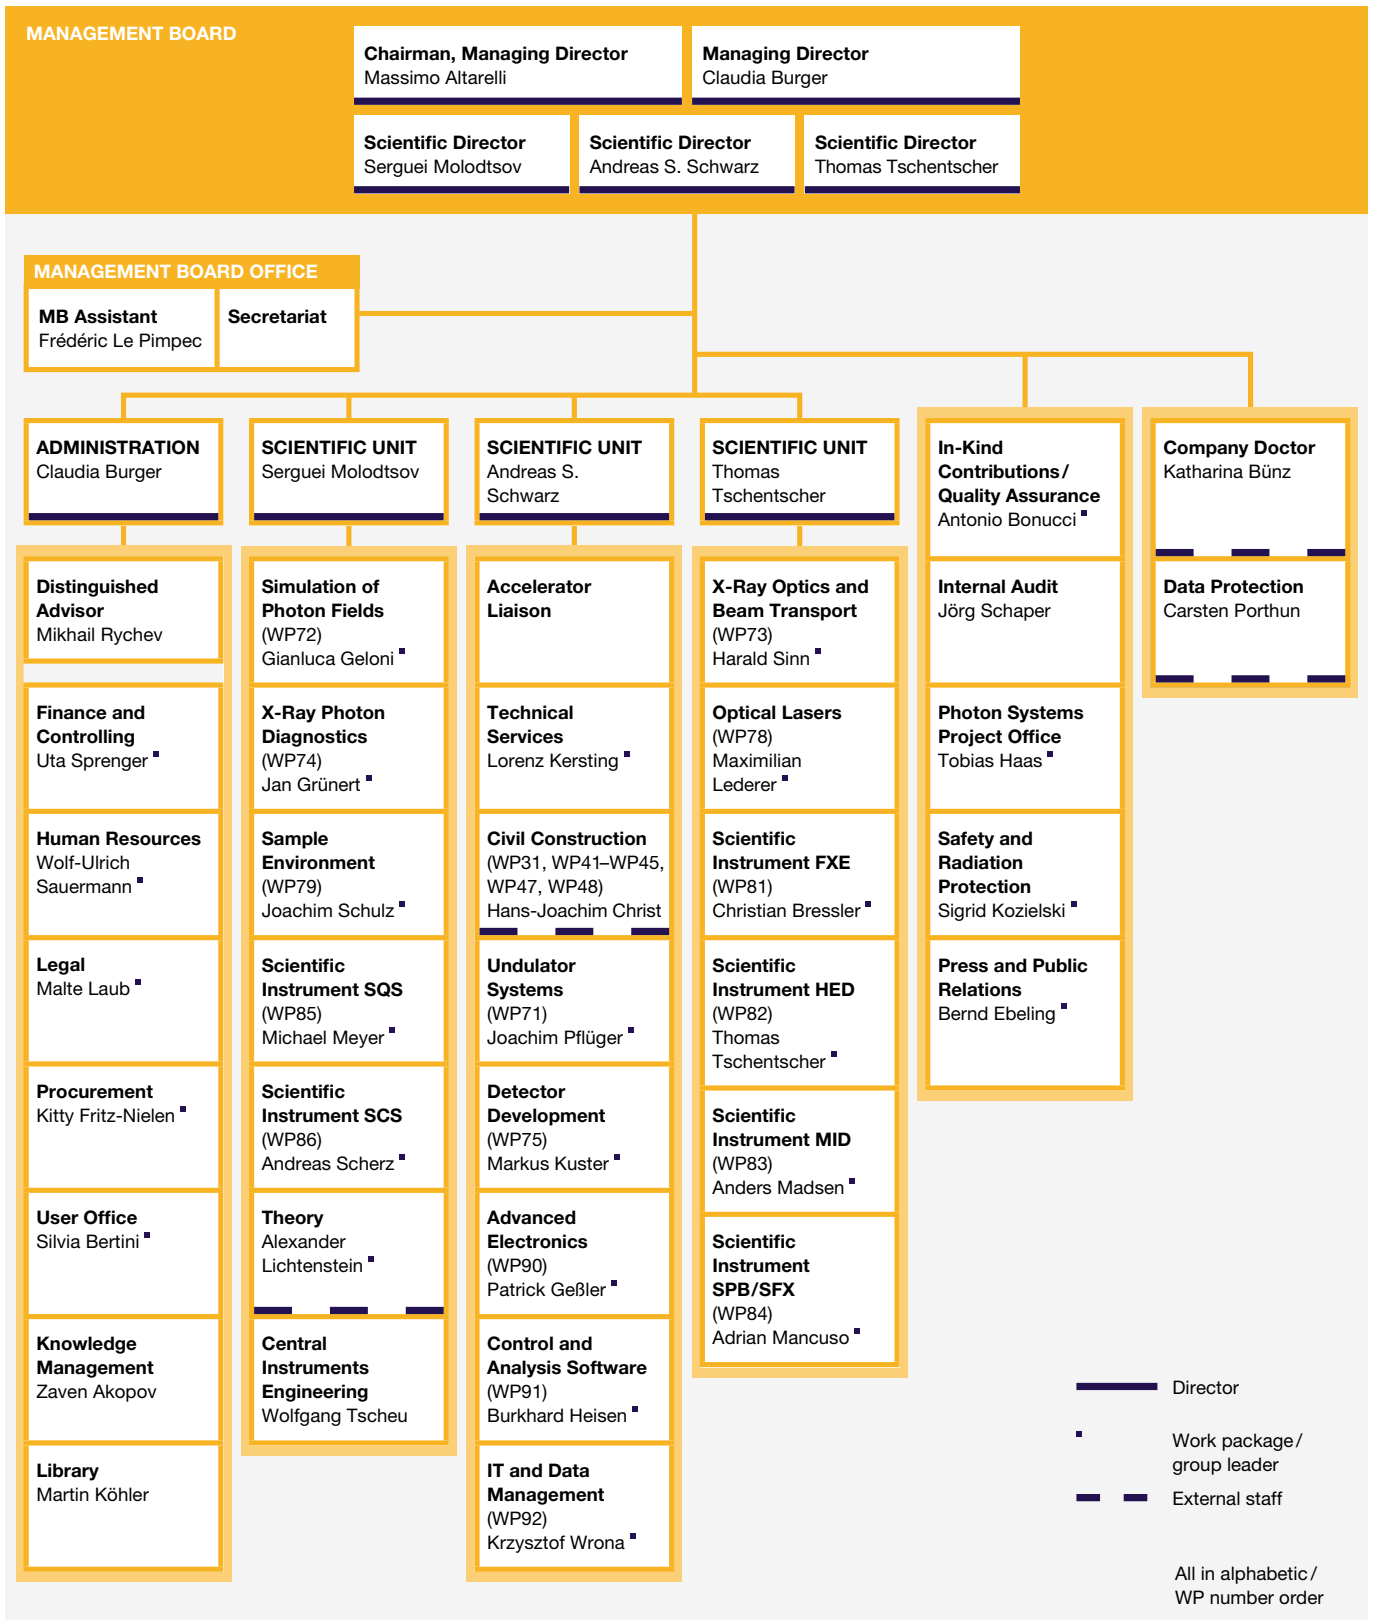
MANAGEMENT BOARD

Chairman, Managing Director
Massimo Altarelli

Managing Director
Claudia Burger

Scientific Director
Serguei Molodtsov

Scientific Director
Andreas S. Schwarz

Scientific Director
Thomas Tschentscher

MANAGEMENT BOARD OFFICE

MB Assistant
Frédéric Le Pimpec

Secretariat

ADMINISTRATION
Claudia Burger

Distinguished Advisor
Mikhail Rychev

Finance and Controlling
Uta Sprenger

Human Resources
Wolf-Ulrich Sauermann

Legal
Malte Laub

Procurement
Kitty Fritz-Nielen

User Office
Silvia Bertini

Knowledge Management
Zaven Akopov

Library
Martin Köhler

SCIENTIFIC UNIT
Serguei Molodtsov

Simulation of Photon Fields
(WP72)
Gianluca Geloni

X-Ray Photon Diagnostics
(WP74)
Jan Grünert

Sample Environment
(WP79)
Joachim Schulz

Scientific Instrument SQS
(WP85)
Michael Meyer

Scientific Instrument SCS
(WP86)
Andreas Scherz

Theory
Alexander Lichtenstein

Central Instruments Engineering
Wolfgang Tscheu

SCIENTIFIC UNIT
Andreas S. Schwarz

Accelerator Liaison

Technical Services
Lorenz Kersting

Civil Construction
(WP31, WP41–WP45, WP47, WP48)
Hans-Joachim Christ

Undulator Systems
(WP71)
Joachim Pflüger

Detector Development
(WP75)
Markus Kuster

Advanced Electronics
(WP90)
Patrick Geßler

Control and Analysis Software
(WP91)
Burkhard Heisen

IT and Data Management
(WP92)
Krzysztof Wrona

SCIENTIFIC UNIT
Thomas Tschentscher

X-Ray Optics and Beam Transport
(WP73)
Harald Sinn

Optical Lasers
(WP78)
Maximilian Lederer

Scientific Instrument FXE
(WP81)
Christian Bressler

Scientific Instrument HED
(WP82)
Thomas Tschentscher

Scientific Instrument MID
(WP83)
Anders Madsen

Scientific Instrument SPB/SFX
(WP84)
Adrian Mancuso

In-Kind Contributions / Quality Assurance
Antonio Bonucci

Internal Audit
Jörg Schaper

Photon Systems Project Office
Tobias Haas

Safety and Radiation Protection
Sigrid Kozielski

Press and Public Relations
Bernd Ebeling

Company Doctor
Katharina Bünz

Data Protection
Carsten Porthun

Director

Work package / group leader

External staff

All in alphabetic / WP number order